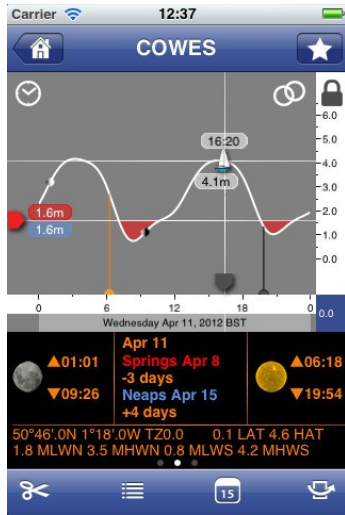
Carrier 12:37

COWES

6.0
5.0
4.0
3.0
2.0
1.0
0.0

16:20
4.1m
1.6m
1.6m

0 6 12 18 0
Wednesday Apr 11, 2012 BST
0.0

▲01:01
▼09:26

Apr 11
Springs Apr 8
-3 days
Neaps Apr 15
+4 days

▲06:18
▼19:54

50°46'.0N 1°18'.0W TZ0.0 0.1 LAT 4.6 HAT
1.8 MLWN 3.5 MHWN 0.8 MLWS 4.2 MHWS

15